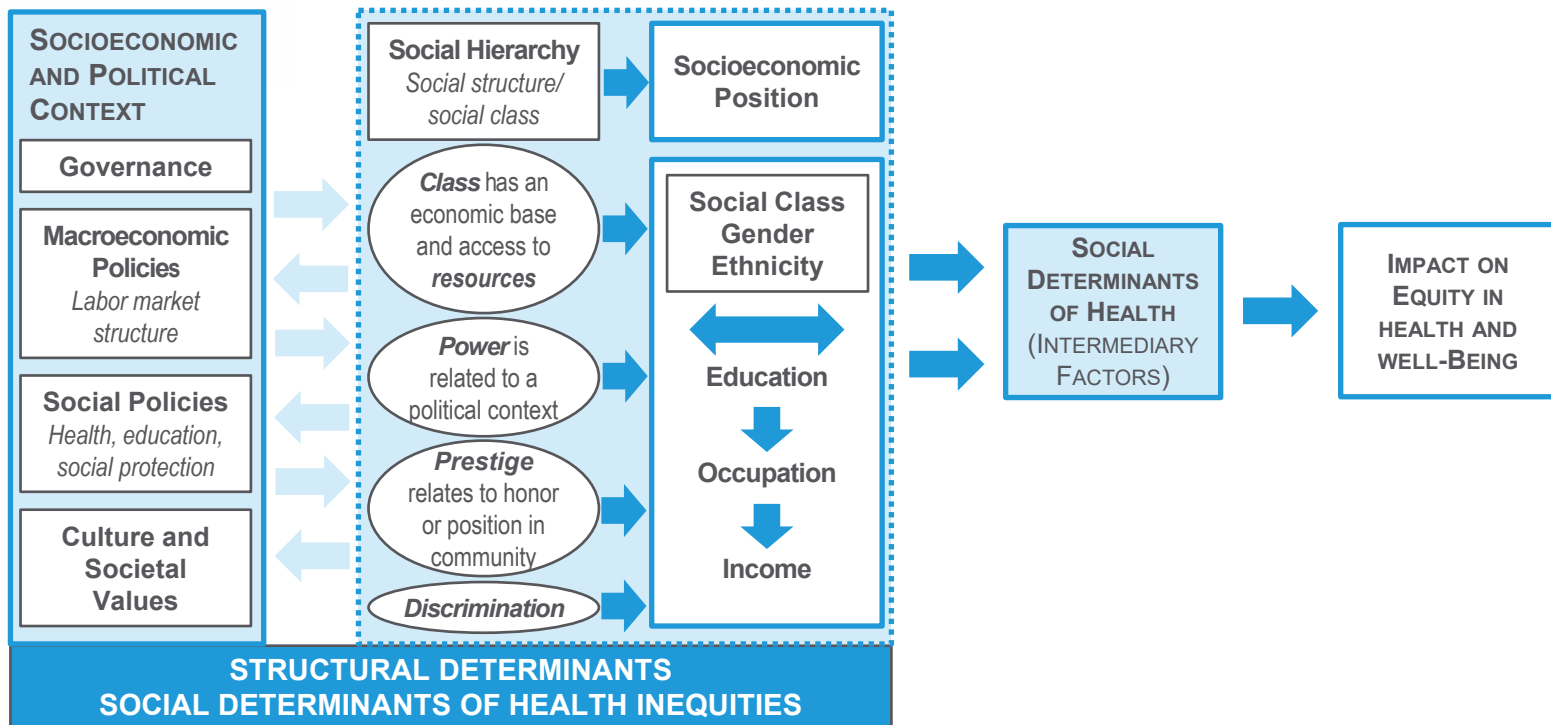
SOCIOECONOMIC AND POLITICAL CONTEXT

Governance

Macroeconomic Policies
Labor market structure

Social Policies
Health, education, social protection

Culture and Societal Values

Social Hierarchy
Social structure/ social class

Class has an economic base and access to resources

Power is related to a political context

Prestige relates to honor or position in community

Discrimination

Socioeconomic Position

Social Class
Gender
Ethnicity

Education

Occupation

Income

SOCIAL DETERMINANTS OF HEALTH (INTERMEDIARY FACTORS)

IMPACT ON EQUITY IN HEALTH AND WELL-BEING

STRUCTURAL DETERMINANTS
SOCIAL DETERMINANTS OF HEALTH INEQUITIES